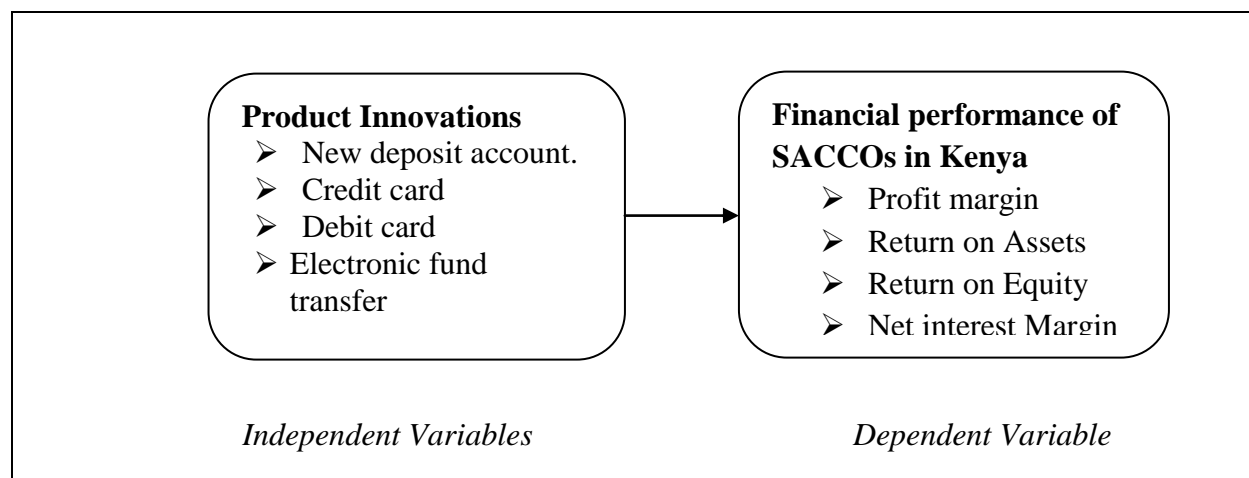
**Product Innovations**
- New deposit account.
- Credit card
- Debit card
- Electronic fund transfer

**Financial performance of SACCOs in Kenya**
- Profit margin
- Return on Assets
- Return on Equity
- Net interest Margin

*Independent Variables*

*Dependent Variable*